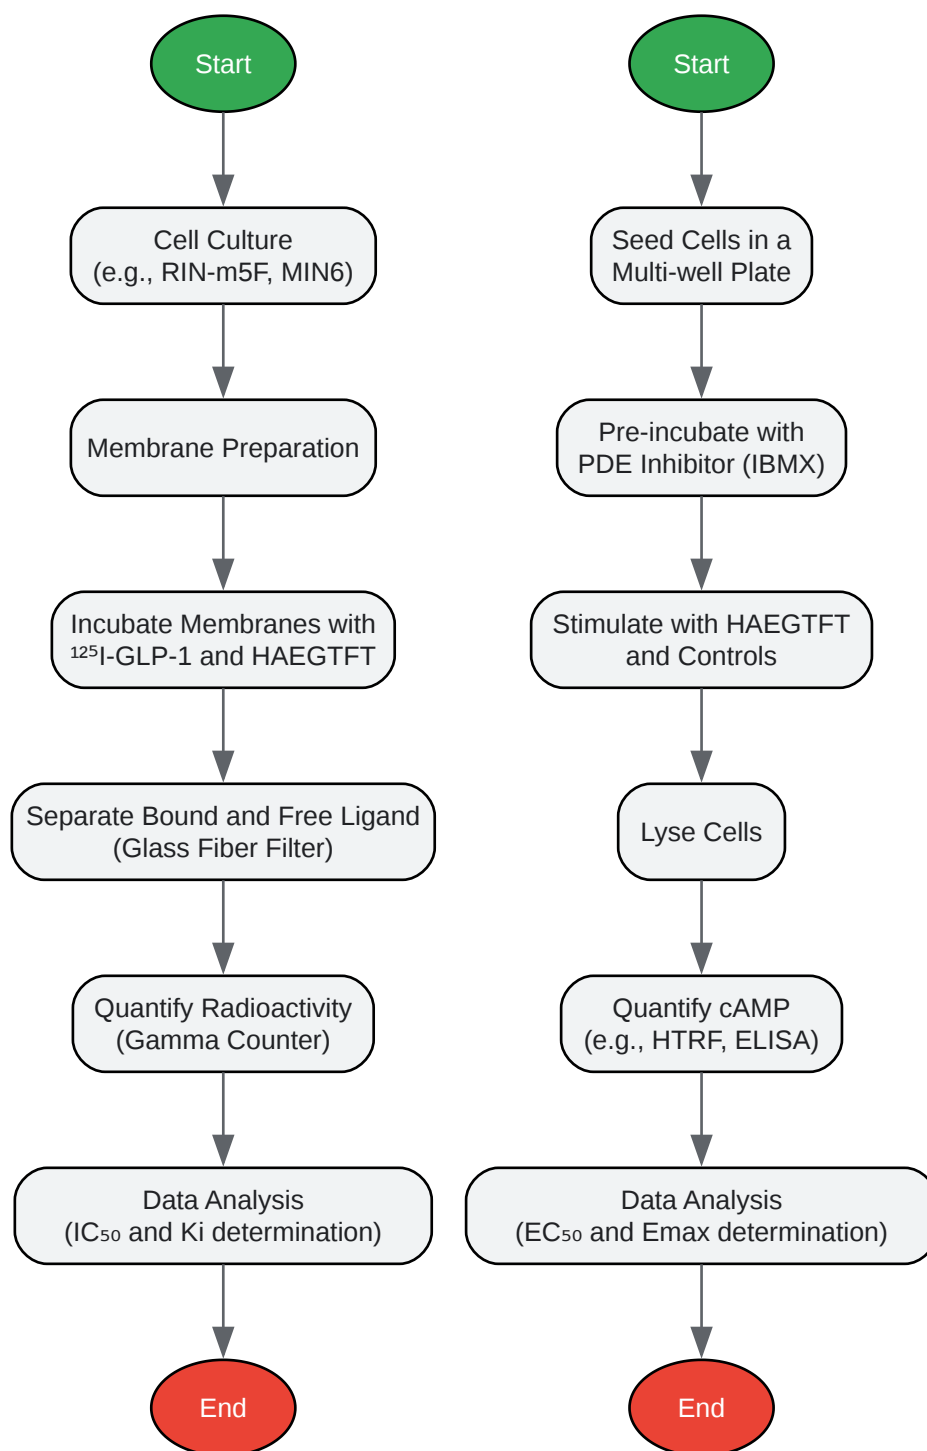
Start

Cell Culture
(e.g., RIN-m5F, MIN6)

Membrane Preparation

Incubate Membranes with $^{125}$I-GLP-1 and HAEGTFT

Separate Bound and Free Ligand
(Glass Fiber Filter)

Quantify Radioactivity
(Gamma Counter)

Data Analysis
(IC$_{50}$ and Ki determination)

End

Start

Seed Cells in a Multi-well Plate

Pre-incubate with PDE Inhibitor (IBMX)

Stimulate with HAEGTFT and Controls

Lyse Cells

Quantify cAMP
(e.g., HTRF, ELISA)

Data Analysis
(EC$_{50}$ and Emax determination)

End